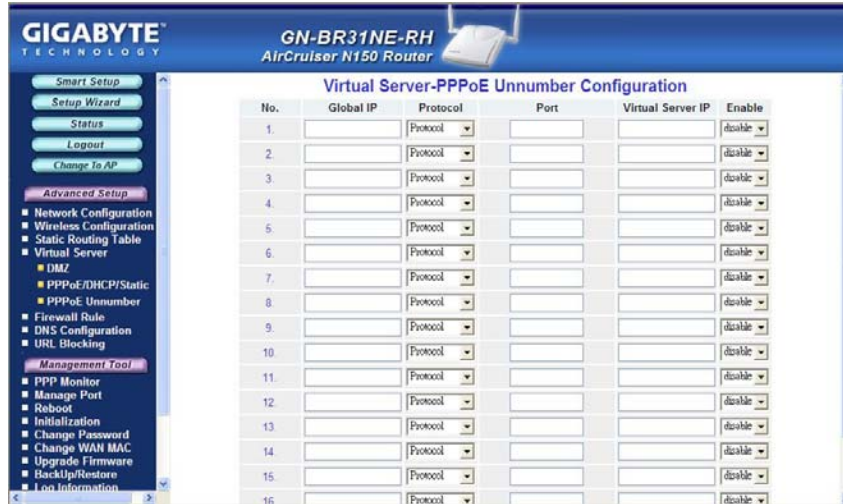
GIGABYTE
TECHNOLOGY

GN-BR31NE-RH
AirCruiser N150 Router

Smart Setup
Setup Wizard
Status
Logout
Change To AP

Advanced Setup
Network Configuration
Wireless Configuration
Static Routing Table
Virtual Server
DMZ
PPPoE/DHCP/Static
PPPoE Unnumber
Firewall Rule
DNS Configuration
URL Blocking

Management Tool
PPP Monitor
Manage Port
Reboot
Initialization
Change Password
Change WAN MAC
Upgrade Firmware
BackUp/Restore
Log Information

Virtual Server-PPPoE Unnumber Configuration

| No. | Global IP | Protocol | Port | Virtual Server IP | Enable |
|---|---|---|---|---|---|
| 1. | | Protocol | | | disable |
| 2. | | Protocol | | | disable |
| 3. | | Protocol | | | disable |
| 4. | | Protocol | | | disable |
| 5. | | Protocol | | | disable |
| 6. | | Protocol | | | disable |
| 7. | | Protocol | | | disable |
| 8. | | Protocol | | | disable |
| 9. | | Protocol | | | disable |
| 10. | | Protocol | | | disable |
| 11. | | Protocol | | | disable |
| 12. | | Protocol | | | disable |
| 13. | | Protocol | | | disable |
| 14. | | Protocol | | | disable |
| 15. | | Protocol | | | disable |
| 16. | | Protocol | | | disable |